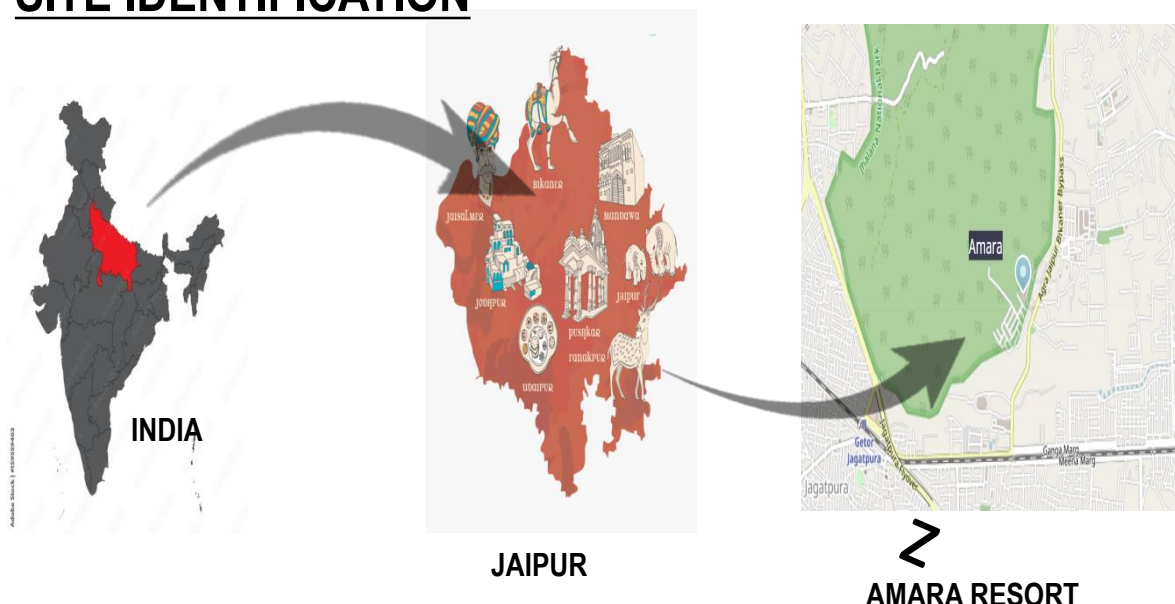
SITE IDENTIFICATION

INDIA

BIKANER
JAISALMER
MANDAWA
JODHPUR
JAIPUR
PUSHKAR
RANAKPUR
UDAIPUR

JAIPUR

Jhalana National Park
Amara
Agra Jaipur Bikaner Bypass
Getor Jagatpura
Ganga Marg
Meena Marg
Jagatpura

AMARA RESORT